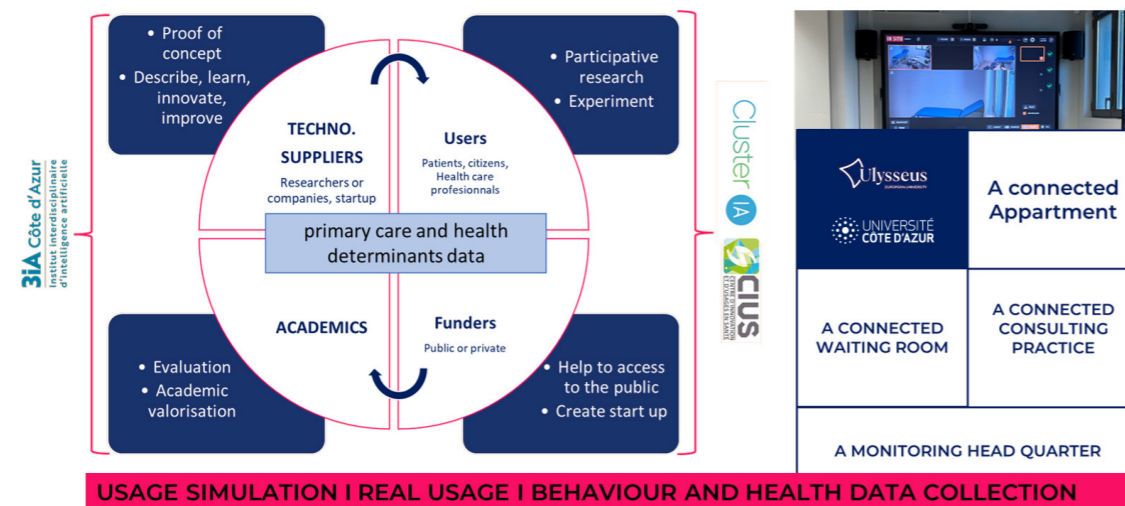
3IA Côte d'Azur
Institut interdisciplinaire d'intelligence artificielle

• Proof of concept
• Describe, learn, innovate, improve

• Participative research
• Experiment

TECHNO. SUPPLIERS
Researchers or companies, startup

Users
Patients, citizens, Health care profesionnals

primary care and health determinants data

ACADEMICS

Funders
Public or private

• Evaluation
• Academic valorisation

• Help to access to the public
• Create start up

Cluster IA

CIUS
CENTRE D'INNOVATION ET D'USAGES EN SANTÉ

Ulysseus
EUROPEAN UNIVERSITY

UNIVERSITÉ CÔTE D'AZUR

A connected Appartment

A CONNECTED WAITING ROOM

A CONNECTED CONSULTING PRACTICE

A MONITORING HEAD QUARTER

USAGE SIMULATION I REAL USAGE I BEHAVIOUR AND HEALTH DATA COLLECTION